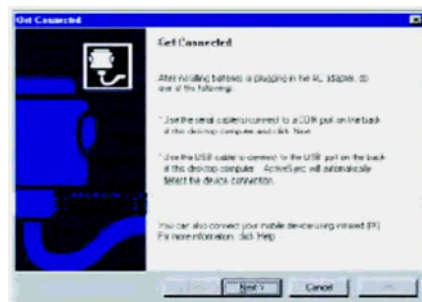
Get Connected

Get Connected

After installing batteries or plugging in the AC adapter, do one of the following:

* Use the serial cable to connect to a COM port on the back of the desktop computer and click Next.

* Use the USB cable to connect to the USB port on the back of the desktop computer. ActiveSync will automatically detect the device connection.

You can also connect your mobile device using infrared (IR). For more information, click Help.

< Back Next > Cancel Help